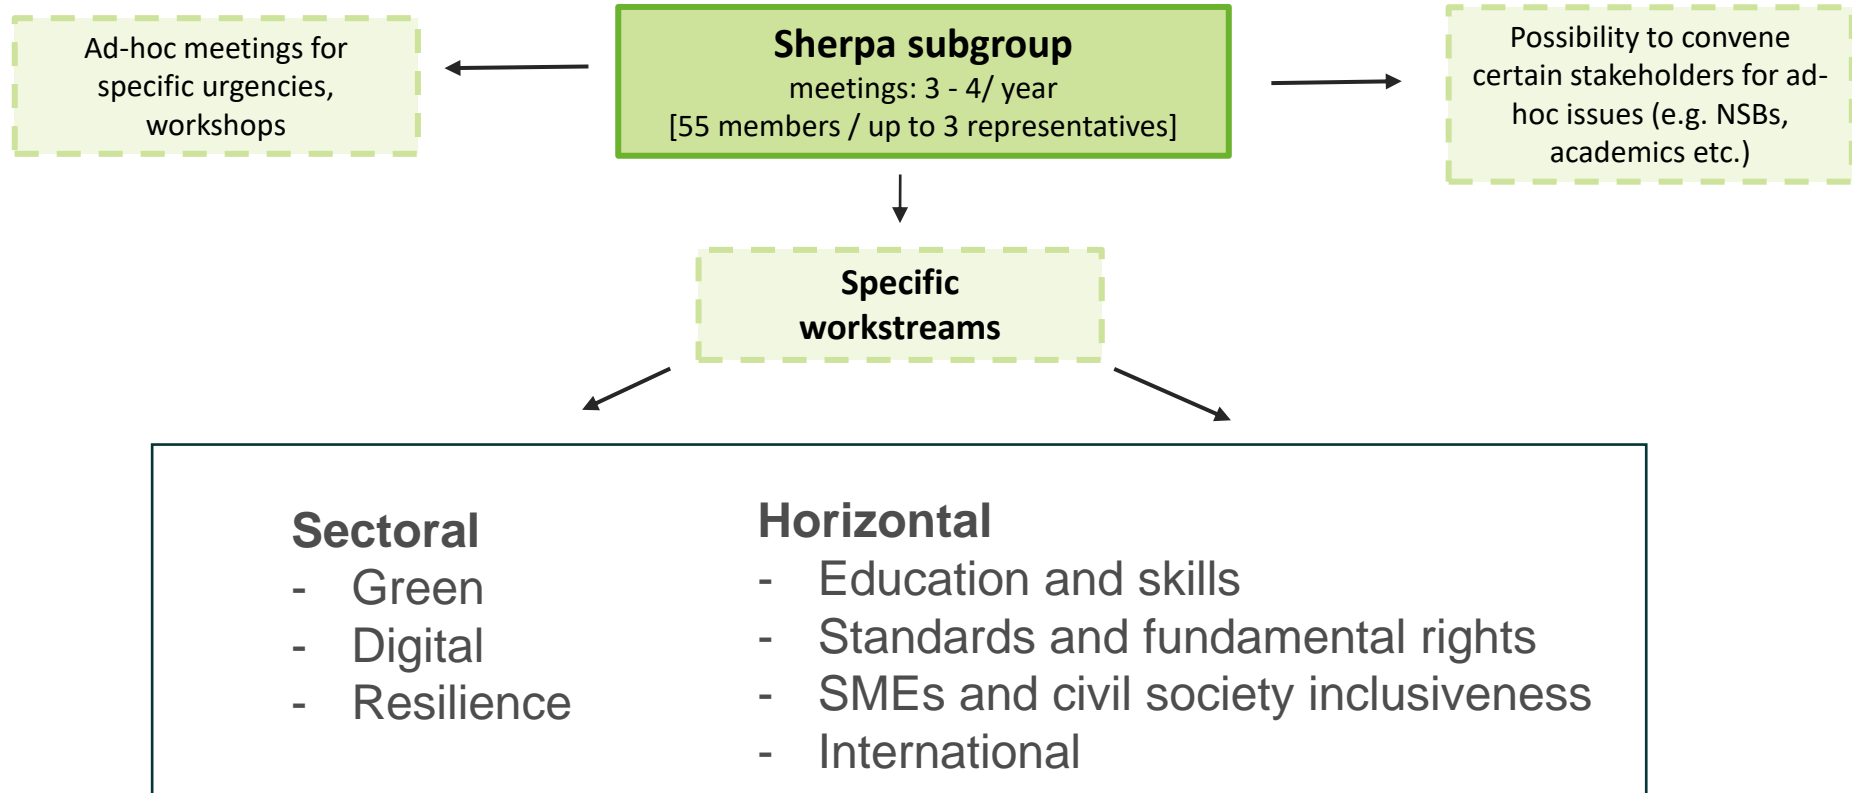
Sherpa subgroup
meetings: 3 - 4/ year
[55 members / up to 3 representatives]

Ad-hoc meetings for specific urgencies, workshops

Possibility to convene certain stakeholders for ad-hoc issues (e.g. NSBs, academics etc.)

Specific workstreams

Sectoral
- Green
- Digital
- Resilience

Horizontal
- Education and skills
- Standards and fundamental rights
- SMEs and civil society inclusiveness
- International